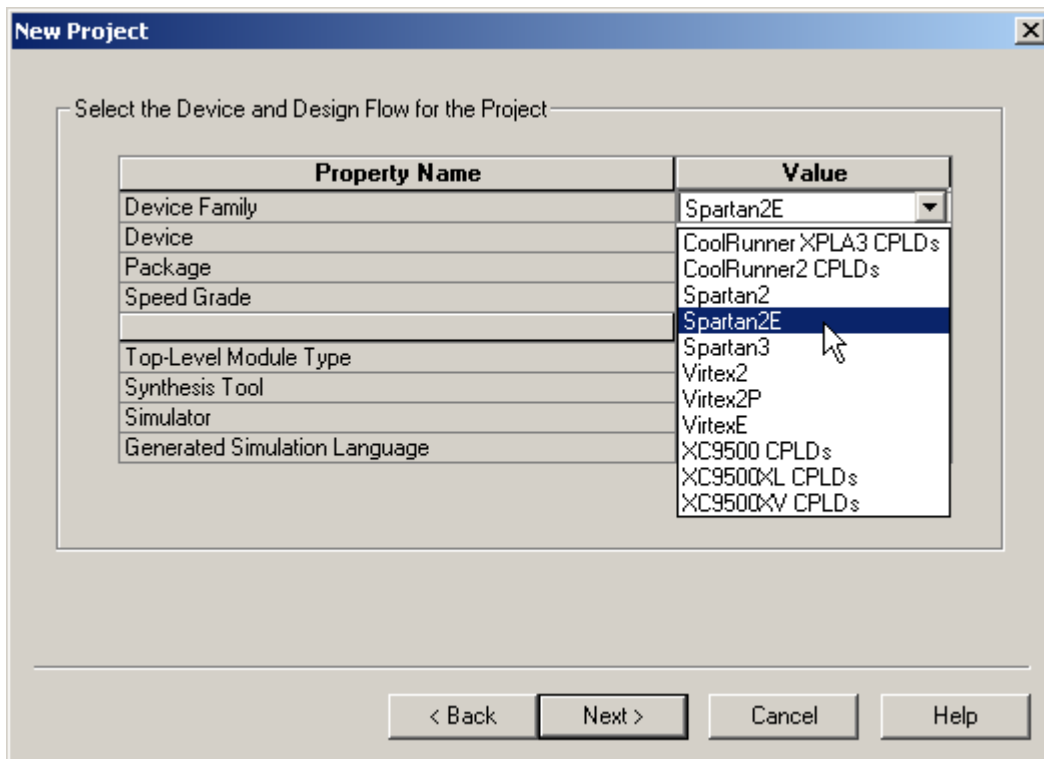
New Project

Select the Device and Design Flow for the Project

| Property Name | Value |
|---|---|
| Device Family | Spartan2E |
| Device | |
| Package | |
| Speed Grade | |
| | |
| Top-Level Module Type | |
| Synthesis Tool | |
| Simulator | |
| Generated Simulation Language | |

CoolRunner XPLA3 CPLDs
CoolRunner2 CPLDs
Spartan2
Spartan2E
Spartan3
Virtex2
Virtex2P
VirtexE
XC9500 CPLDs
XC9500XL CPLDs
XC9500XV CPLDs

< Back
Next >
Cancel
Help